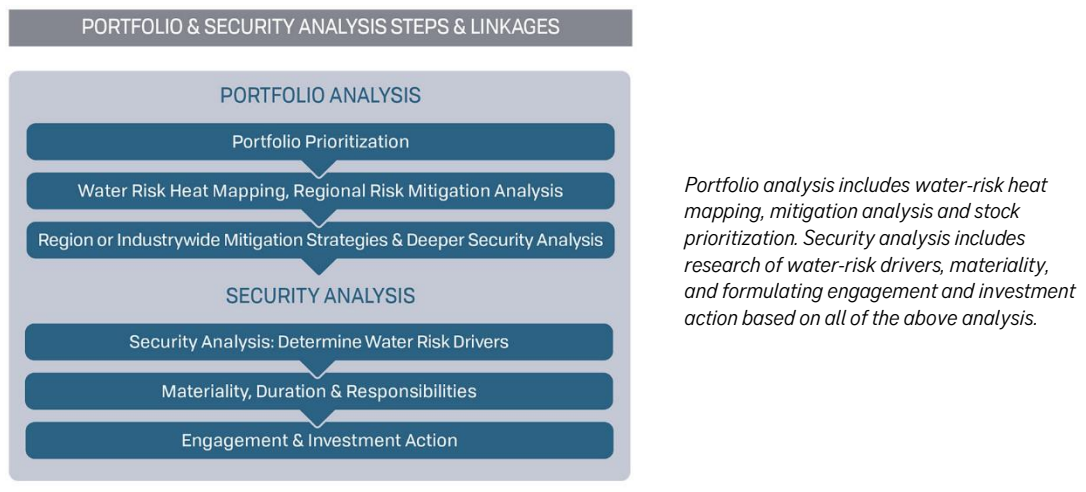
PORTFOLIO & SECURITY ANALYSIS STEPS & LINKAGES

PORTFOLIO ANALYSIS

Portfolio Prioritization

Water Risk Heat Mapping, Regional Risk Mitigation Analysis

Region or Industrywide Mitigation Strategies & Deeper Security Analysis

SECURITY ANALYSIS

Security Analysis: Determine Water Risk Drivers

Materiality, Duration & Responsibilities

Engagement & Investment Action

Portfolio analysis includes water-risk heat mapping, mitigation analysis and stock prioritization. Security analysis includes research of water-risk drivers, materiality, and formulating engagement and investment action based on all of the above analysis.